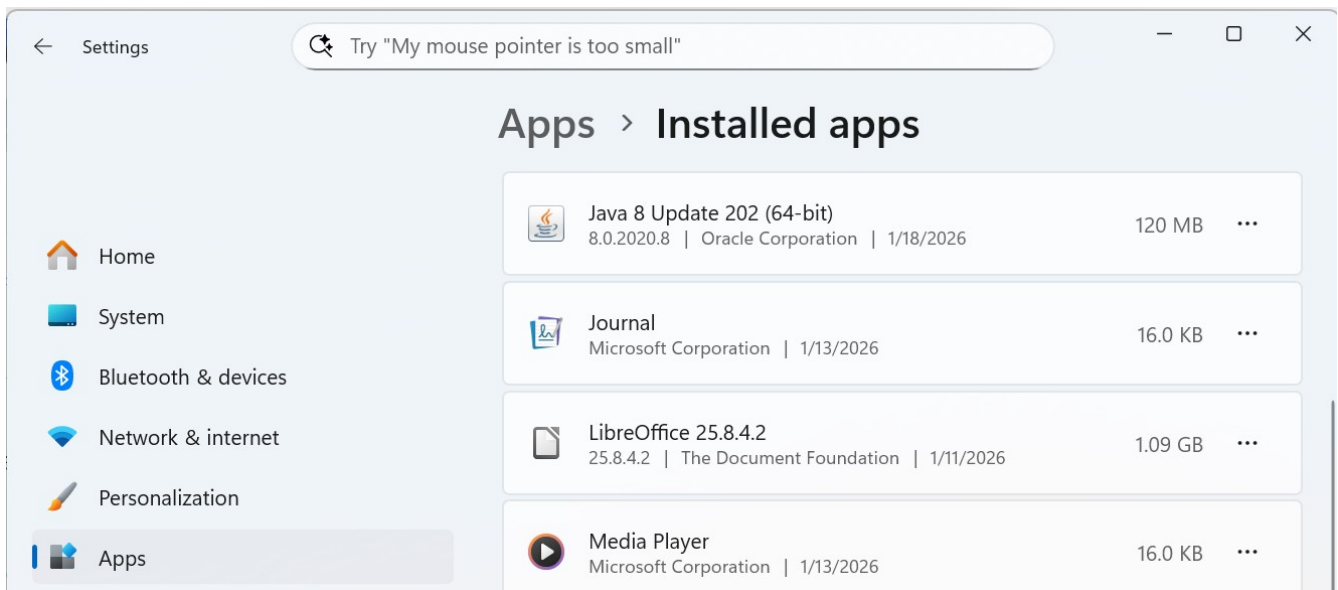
Settings

Try "My mouse pointer is too small"

Apps › Installed apps

Home
System
Bluetooth & devices
Network & internet
Personalization
Apps

Java 8 Update 202 (64-bit)
8.0.2020.8 | Oracle Corporation | 1/18/2026
120 MB

Journal
Microsoft Corporation | 1/13/2026
16.0 KB

LibreOffice 25.8.4.2
25.8.4.2 | The Document Foundation | 1/11/2026
1.09 GB

Media Player
Microsoft Corporation | 1/13/2026
16.0 KB